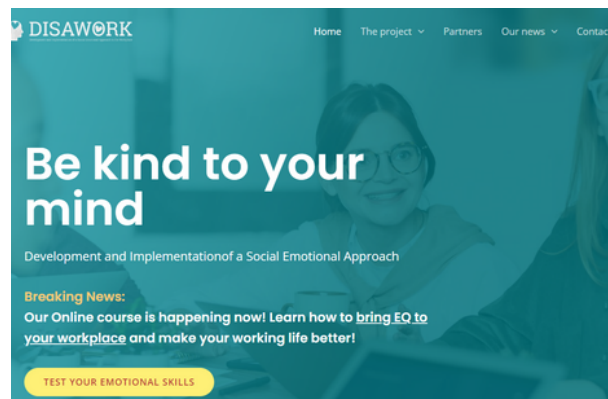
DISAWORK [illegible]

Home The project Partners Our news Contac

Be kind to your mind

Development and Implementationof a Social Emotional Approach

Breaking News:
Our Online course is happening now! Learn how to bring EQ to your workplace and make your working life better!

TEST YOUR EMOTIONAL SKILLS